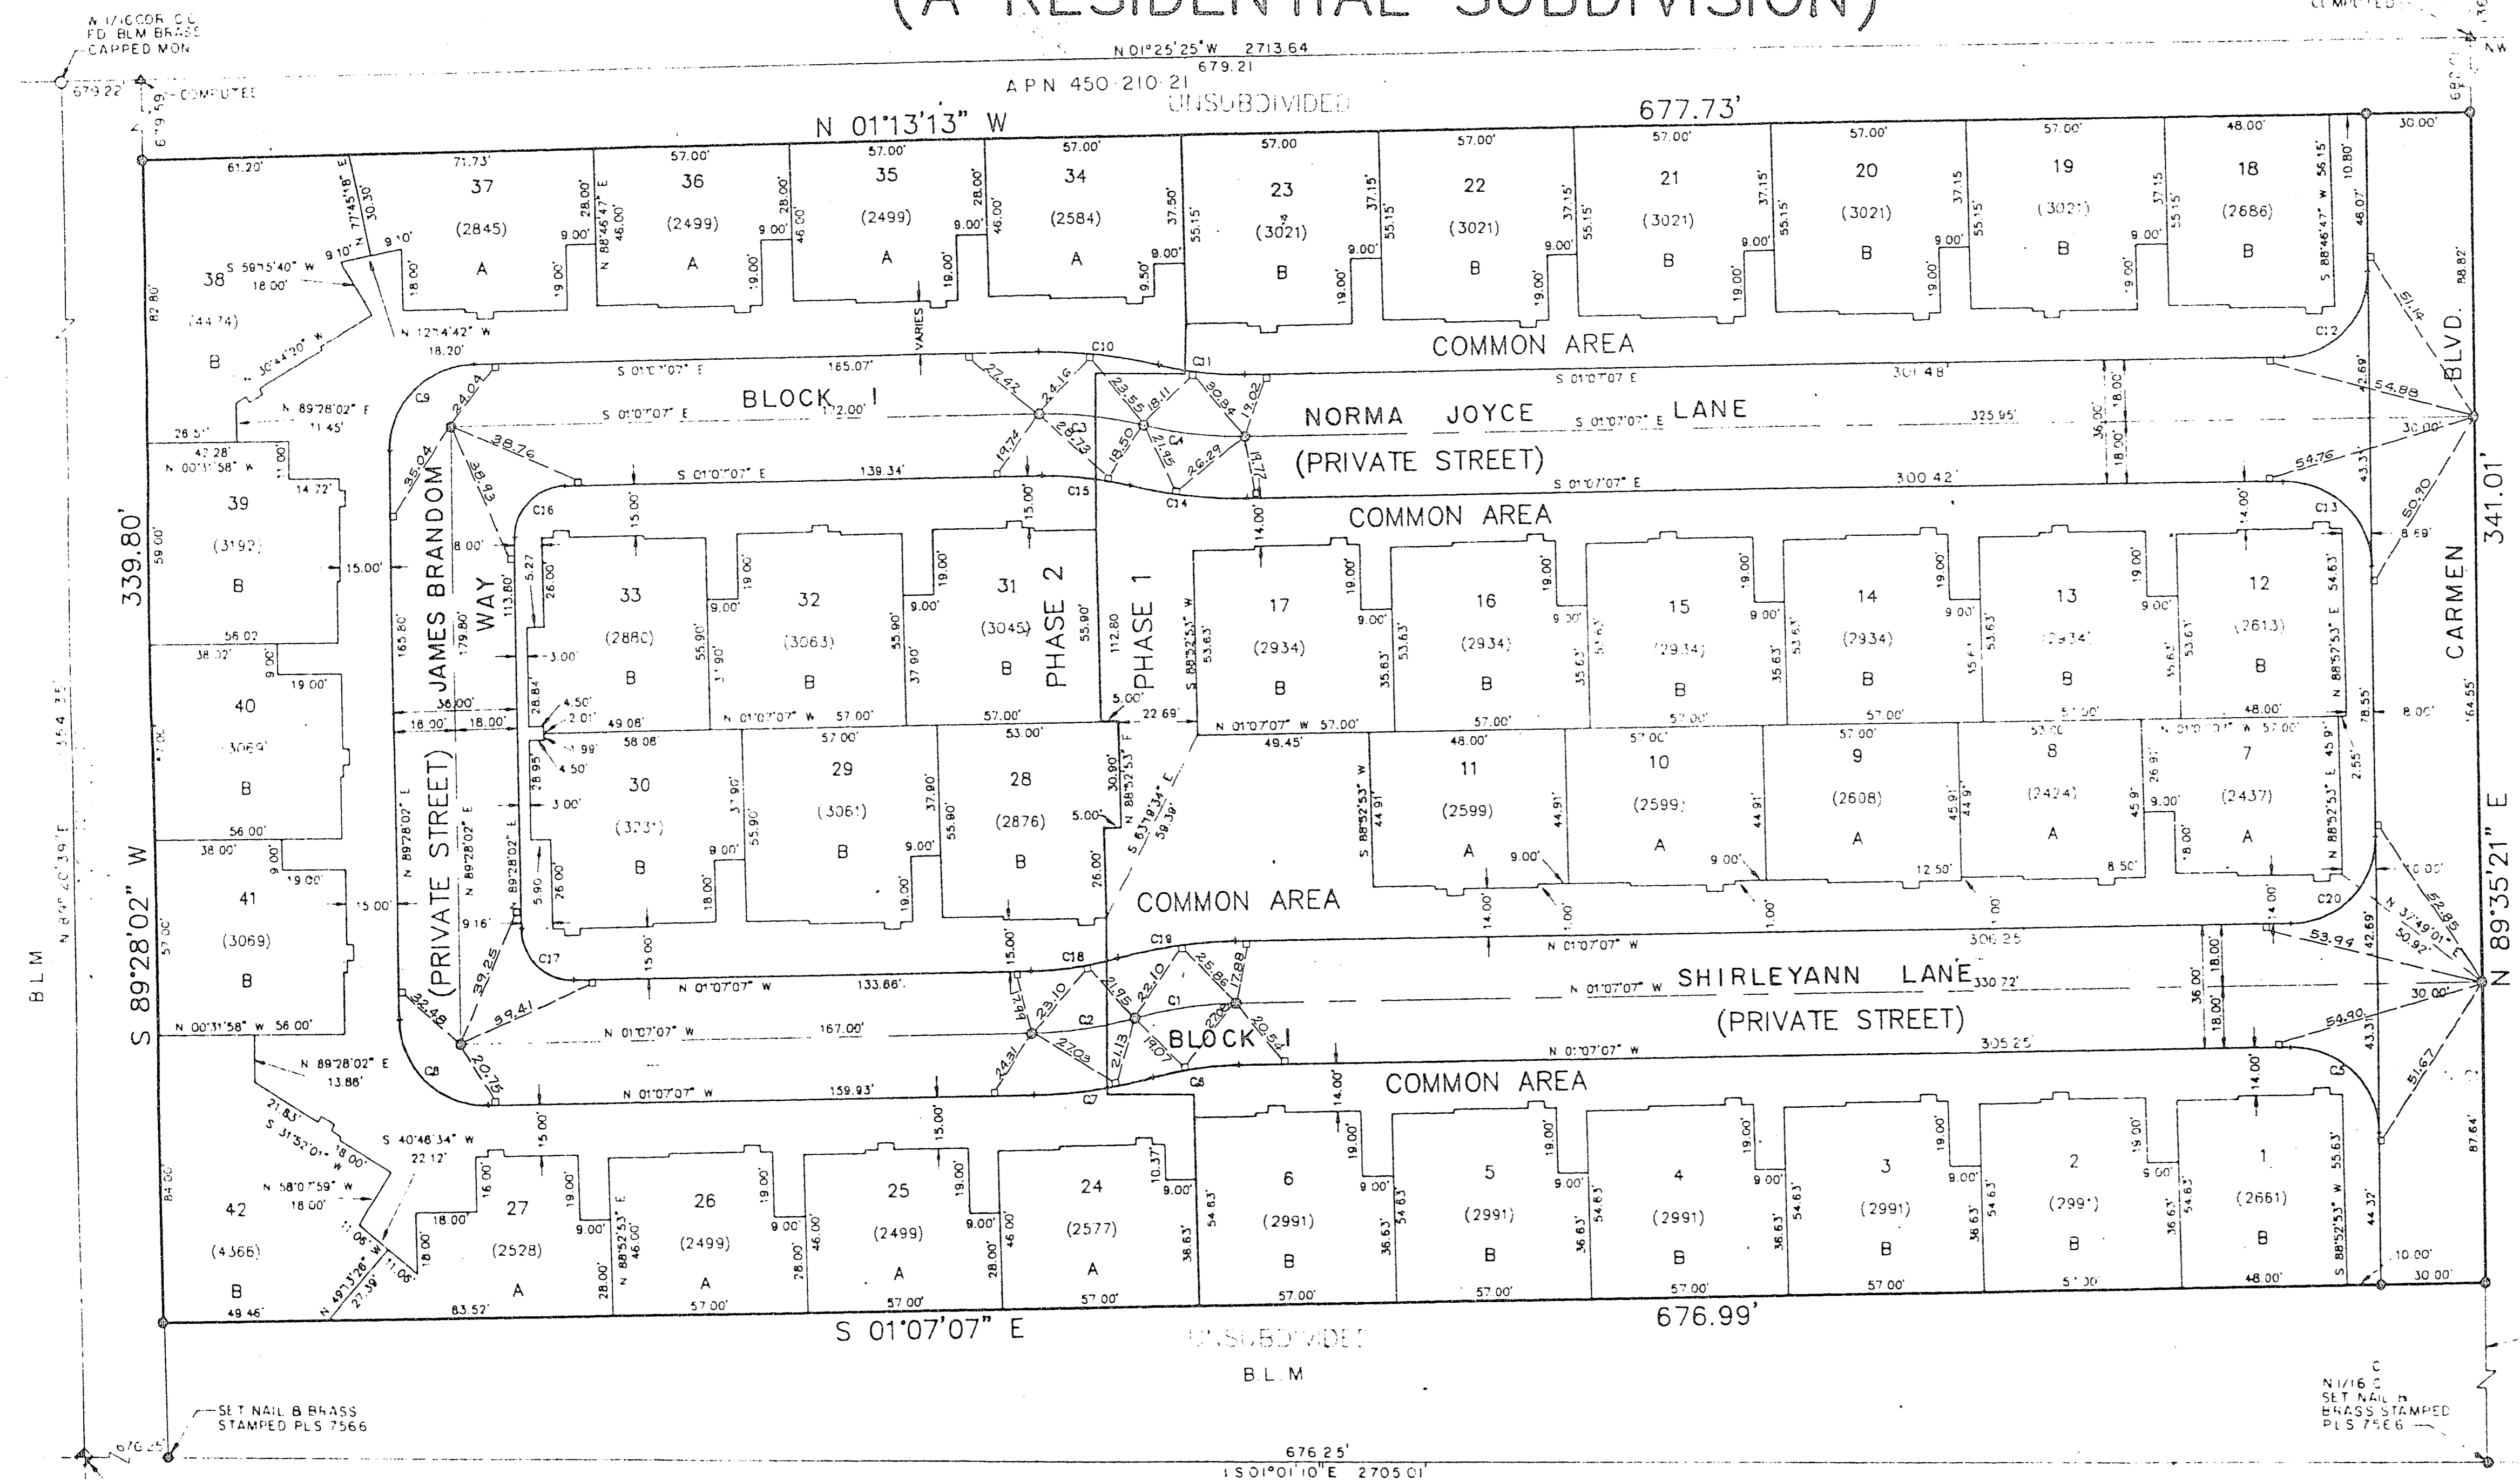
(A RESIDENTIAL SUBDIVISION)

N 1/16 COR. C.C.
FD. BLM BRASS
CAPPED MON

679.22' 679.59' COMPUTED

N 01°25'25" W 2713.64
679.21
APN 450-210-21
UNSUBDIVIDED

N 01°13'13" W
677.73'

| 37 | 36 | 35 | 34 | 23 | 22 | 21 | 20 | 19 | 18 |
|---|---|---|---|---|---|---|---|---|---|
| (2845) | (2499) | (2499) | (2584) | (3021) | (3021) | (3021) | (3021) | (3021) | (2686) |
| A | A | A | A | B | B | B | B | B | B |

38
(4474)
B

COMMON AREA

BLOCK 1

NORMA JOYCE LANE
(PRIVATE STREET)

COMMON AREA

JAMES BRANDOM WAY
(PRIVATE STREET)

PHASE 2
PHASE 1

| 39 | 40 | 41 | 42 |
|---|---|---|---|
| (3192) | (3069) | (3069) | (4366) |
| B | B | B | B |

| 33 | 32 | 31 | 17 | 16 | 15 | 14 | 13 | 12 |
|---|---|---|---|---|---|---|---|---|
| (2880) | (3063) | (3045) | (2934) | (2934) | (2934) | (2934) | (2934) | (2613) |
| B | B | B | B | B | B | B | B | B |

| 30 | 29 | 28 | 11 | 10 | 9 | 8 | 7 |
|---|---|---|---|---|---|---|---|
| (3231) | (3061) | (2876) | (2599) | (2599) | (2608) | (2424) | (2437) |
| B | B | B | A | A | A | A | A |

COMMON AREA

SHIRLEYANN LANE
(PRIVATE STREET)

BLOCK 1

COMMON AREA

| 27 | 26 | 25 | 24 | 6 | 5 | 4 | 3 | 2 | 1 |
|---|---|---|---|---|---|---|---|---|---|
| (2528) | (2499) | (2499) | (2577) | (2991) | (2991) | (2991) | (2991) | (2991) | (2661) |
| A | A | A | A | B | B | B | B | B | B |

339.80'
S 89°28'02" W
N 89°20'39" E
BLM

CARMEN BLVD.
341.01'
N 89°35'21" E

S 01°07'07" E
676.99'
UNSUBDIVIDED
B.L.M

SET NAIL & BRASS
STAMPED PLS 7566

N 1/16 C
SET NAIL &
BRASS STAMPED
PLS 7566

676.25'
S 01°01'10" E 2705.01'